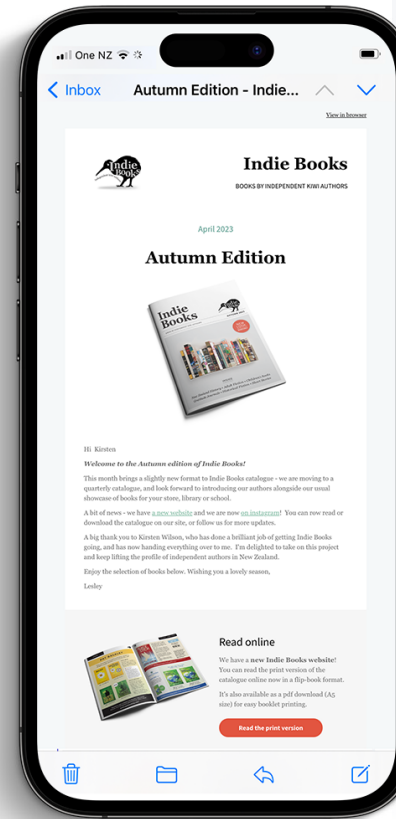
One NZ

Inbox Autumn Edition - Indie...

View in browser

Indie Books

Indie Books

BOOKS BY INDEPENDENT KIWI AUTHORS

April 2023

Autumn Edition

Indie Books

Hi Kirsten

*Welcome to the Autumn edition of Indie Books!*

This month brings a slightly new format to Indie Books catalogue - we are moving to a quarterly catalogue, and look forward to introducing our authors alongside our usual showcase of books for your store, library or school.

A bit of news - we have a new website and we are now on instagram! You can now read or download the catalogue on our site, or follow us for more updates.

A big thank you to Kirsten Wilson, who has done a brilliant job of getting Indie Books going, and has now handing everything over to me. I'm delighted to take on this project and keep lifting the profile of independent authors in New Zealand.

Enjoy the selection of books below. Wishing you a lovely season,

Lesley

Read online

We have a **new Indie Books website**! You can read the print version of the catalogue online now in a flip-book format.

It's also available as a pdf download (A5 size) for easy booklet printing.

Read the print version